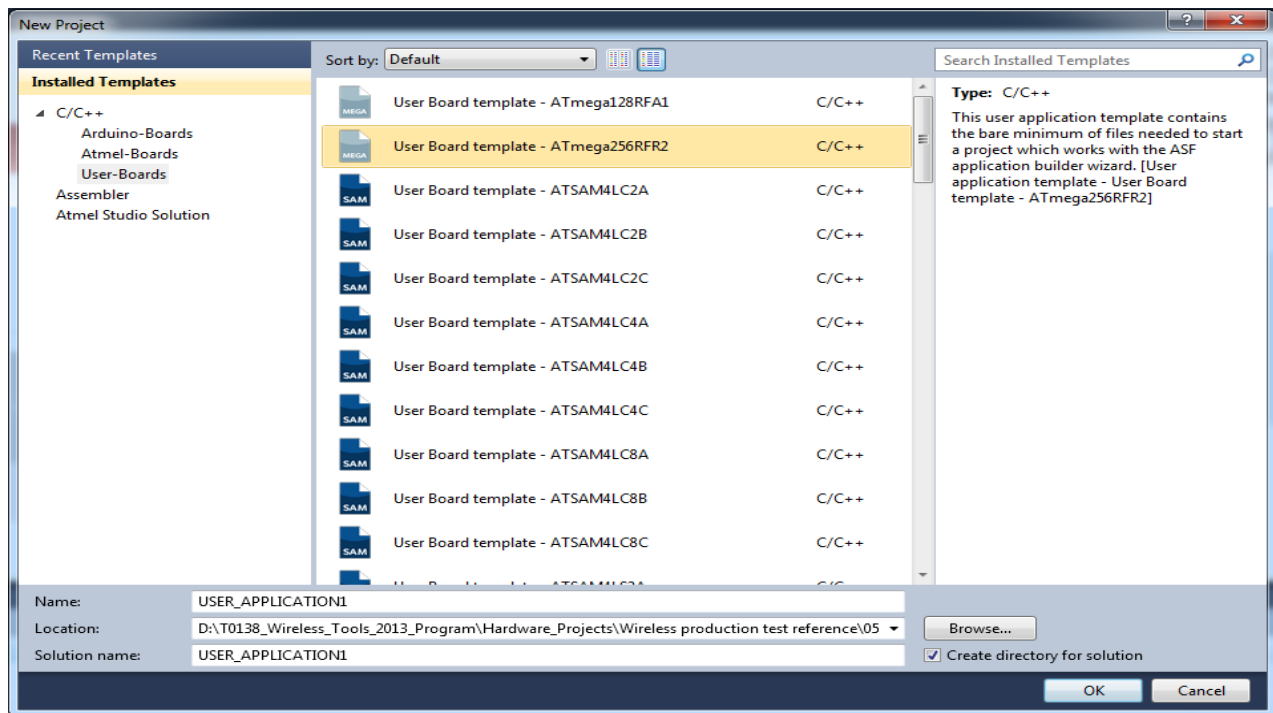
New Project

Recent Templates
Installed Templates
C/C++
Arduino-Boards
Atmel-Boards
User-Boards
Assembler
Atmel Studio Solution

Sort by: Default

Search Installed Templates

| | | |
|---|---|---|
| MEGA | User Board template - ATmega128RFA1 | C/C++ |
| MEGA | User Board template - ATmega256RFR2 | C/C++ |
| SAM | User Board template - ATSAM4LC2A | C/C++ |
| SAM | User Board template - ATSAM4LC2B | C/C++ |
| SAM | User Board template - ATSAM4LC2C | C/C++ |
| SAM | User Board template - ATSAM4LC4A | C/C++ |
| SAM | User Board template - ATSAM4LC4B | C/C++ |
| SAM | User Board template - ATSAM4LC4C | C/C++ |
| SAM | User Board template - ATSAM4LC8A | C/C++ |
| SAM | User Board template - ATSAM4LC8B | C/C++ |
| SAM | User Board template - ATSAM4LC8C | C/C++ |
| | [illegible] | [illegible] |

Type: C/C++
This user application template contains the bare minimum of files needed to start a project which works with the ASF application builder wizard. [User application template - User Board template - ATmega256RFR2]

Name: USER_APPLICATION1
Location: D:\T0138_Wireless_Tools_2013_Program\Hardware_Projects\Wireless production test reference\05
Browse...
Solution name: USER_APPLICATION1
Create directory for solution

OK
Cancel